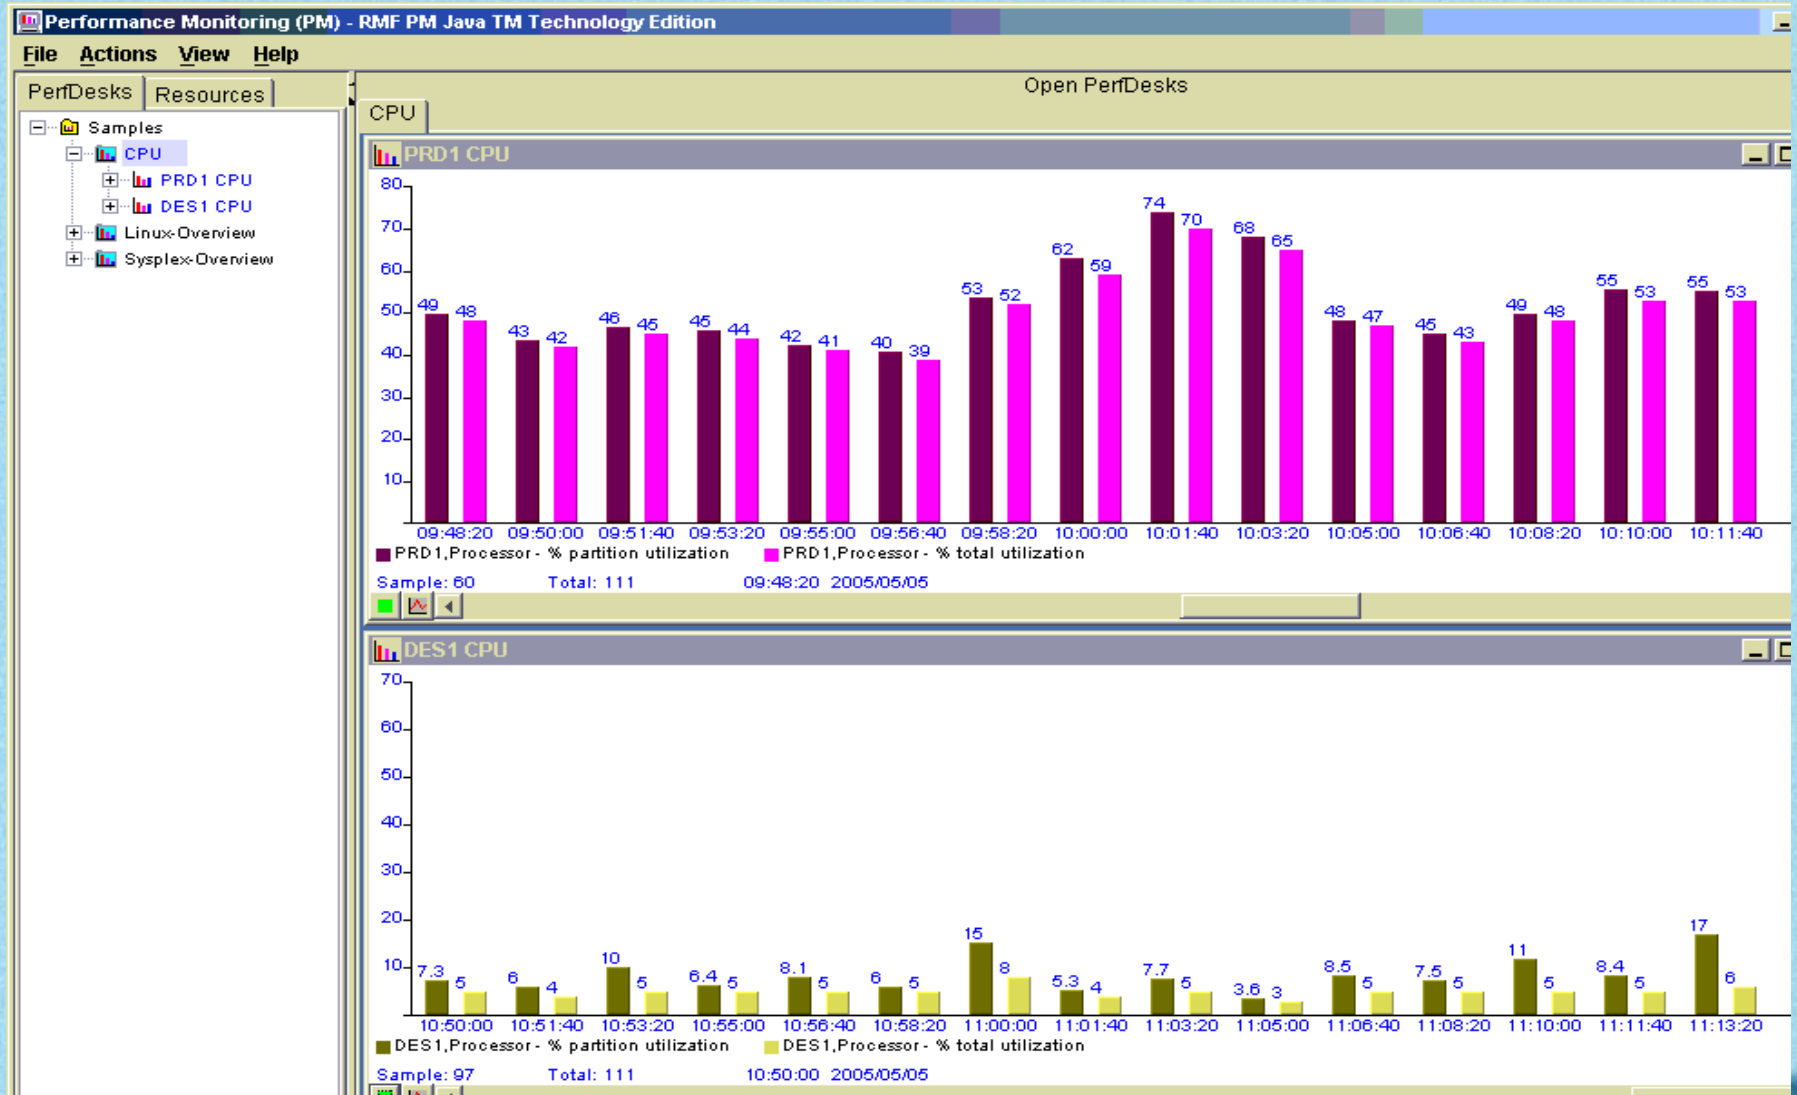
Performance Monitoring (PM) - RMF PM Java TM Technology Edition

File Actions View Help

PerfDesks Resources

Samples
CPU
PRD1 CPU
DES1 CPU
Linux-Overview
Sysplex-Overview

Open PerfDesks

CPU

PRD1 CPU

80
70
60
50
40
30
20
10

49 48 43 42 46 45 45 44 42 41 40 39 53 52 62 59 74 70 68 65 48 47 45 43 49 48 55 53 55 53

09:48:20 09:50:00 09:51:40 09:53:20 09:55:00 09:56:40 09:58:20 10:00:00 10:01:40 10:03:20 10:05:00 10:06:40 10:08:20 10:10:00 10:11:40

PRD1,Processor - % partition utilization PRD1,Processor - % total utilization

Sample: 60 Total: 111 09:48:20 2005/05/05

DES1 CPU

70
60
50
40
30
20
10

7.3 5 6 4 10 5 6.4 5 8.1 5 6 5 15 8 5.3 4 7.7 5 3.6 3 8.5 5 7.5 5 11 5 8.4 5 17 6

10:50:00 10:51:40 10:53:20 10:55:00 10:56:40 10:58:20 11:00:00 11:01:40 11:03:20 11:05:00 11:06:40 11:08:20 11:10:00 11:11:40 11:13:20

DES1,Processor - % partition utilization DES1,Processor - % total utilization

Sample: 97 Total: 111 10:50:00 2005/05/05